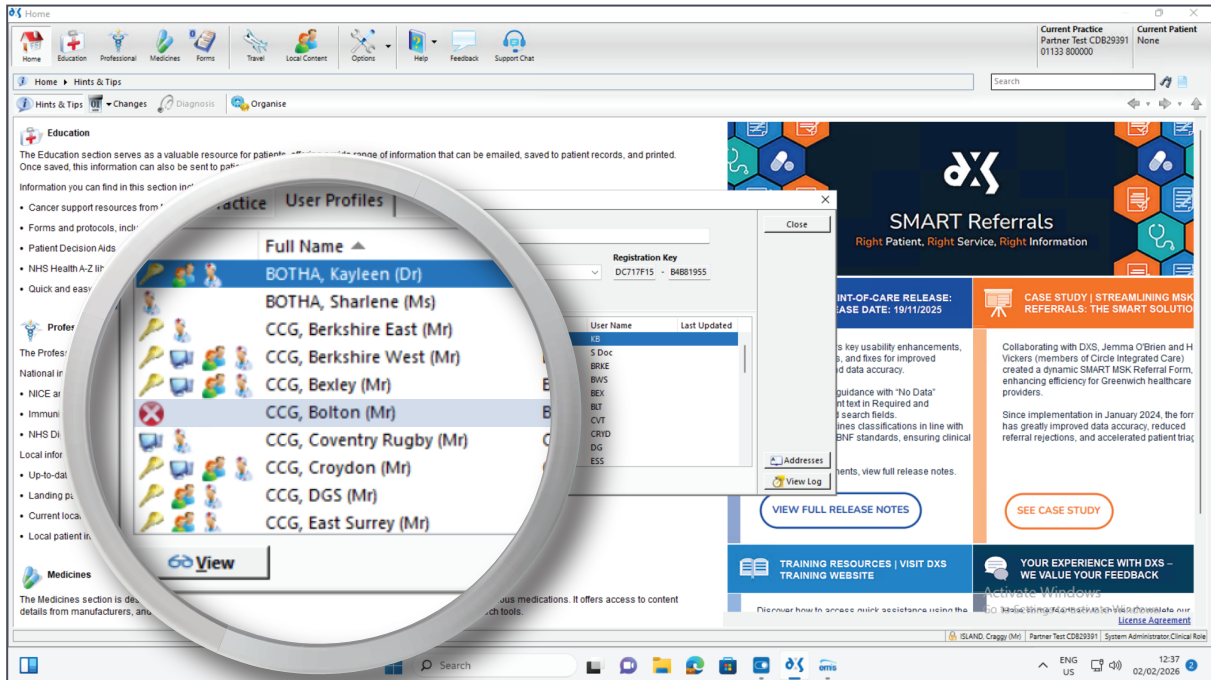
Home

Home Education Professional Medicines Forms Travel Local Content Options Help Feedback Support Chat

Current Practice
Partner Test CDB29391
01133 800000

Current Patient
None

Home ▸ Hints & Tips

Search

Hints & Tips Changes Diagnosis Organise

Education

The Education section serves as a valuable resource for patients, offering a wide range of information that can be emailed, saved to patient records, and printed. Once saved, this information can also be sent to patie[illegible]

Information you can find in this section inc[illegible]

• Cancer support resources from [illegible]
• Forms and protocols, inclu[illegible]
• Patient Decision Aids
• NHS Health A-Z lib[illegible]
• Quick and easy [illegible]

Profe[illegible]

The Profes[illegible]

National in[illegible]

• NICE ar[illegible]
• Immuni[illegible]
• NHS Di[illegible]

Local infor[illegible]

• Up-to-dat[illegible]
• Landing pa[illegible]
• Current loca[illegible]
• Local patient in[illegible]

Medicines

The Medicines section is des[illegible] us medications. It offers access to content details from manufacturers, and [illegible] ch tools.

ractice User Profiles

Full Name ▲
BOTHA, Kayleen (Dr)
BOTHA, Sharlene (Ms)
CCG, Berkshire East (Mr)
CCG, Berkshire West (Mr)
CCG, Bexley (Mr)
CCG, Bolton (Mr)
CCG, Coventry Rugby (Mr)
CCG, Croydon (Mr)
CCG, DGS (Mr)
CCG, East Surrey (Mr)

View

Close

Registration Key
DC717F15 - B4B81955

| User Name | Last Updated |
|---|---|
| KB | |
| S Doc | |
| BRKE | |
| BWS | |
| BEX | |
| BLT | |
| CVT | |
| CRYD | |
| DG | |
| ESS | |

Addresses
View Log

SMART Referrals
Right Patient, Right Service, Right Information

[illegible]INT-OF-CARE RELEASE: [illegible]EASE DATE: 19/11/2025

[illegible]s key usability enhancements, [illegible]s, and fixes for improved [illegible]d data accuracy.

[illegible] guidance with "No Data" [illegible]nt text in Required and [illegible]d search fields. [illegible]ines classifications in line with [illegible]BNF standards, ensuring clinical

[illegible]ments, view full release notes.

VIEW FULL RELEASE NOTES

CASE STUDY | STREAMLINING MSK REFERRALS: THE SMART SOLUTIO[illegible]

Collaborating with DXS, Jemma O'Brien and H Vickers (members of Circle Integrated Care) created a dynamic SMART MSK Referral Form, enhancing efficiency for Greenwich healthcare providers.

Since implementation in January 2024, the for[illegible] has greatly improved data accuracy, reduced referral rejections, and accelerated patient tria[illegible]

SEE CASE STUDY

TRAINING RESOURCES | VISIT DXS TRAINING WEBSITE

Discover how to access quick assistance using the

YOUR EXPERIENCE WITH DXS – WE VALUE YOUR FEEDBACK

Activate Windows
Go to Settings to activate Windows.

License Agreement

ISLAND, Craggy (Mr) | Partner Test CDB29391 | System Administrator.Clinical Role

Search

ENG US
12:37
02/02/2026